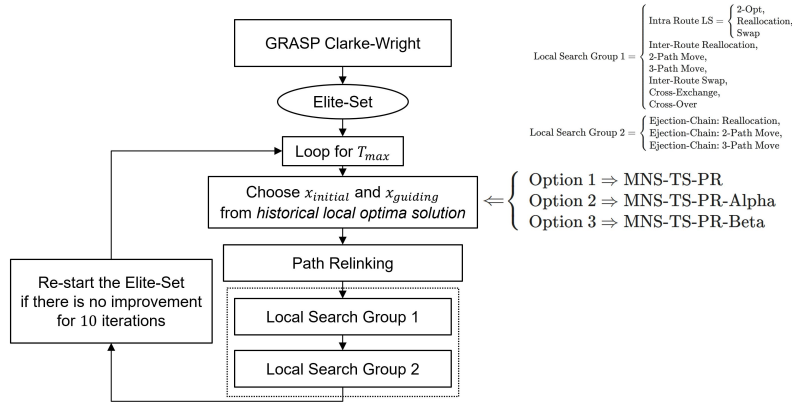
GRASP Clarke-Wright

Elite-Set

Loop for $T_{max}$

Choose $x_{initial}$ and $x_{guiding}$ from *historical local optima solution*

Path Relinking

Local Search Group 1

Local Search Group 2

Re-start the Elite-Set if there is no improvement for 10 iterations

$\Leftarrow \begin{cases} \text{Option 1} \Rightarrow \text{MNS-TS-PR} \\ \text{Option 2} \Rightarrow \text{MNS-TS-PR-Alpha} \\ \text{Option 3} \Rightarrow \text{MNS-TS-PR-Beta} \end{cases}$

$\text{Local Search Group 1} = \begin{cases} \text{Intra Route LS} = \begin{cases} \text{2-Opt,} \\ \text{Reallocation,} \\ \text{Swap} \end{cases} \\ \text{Inter-Route Reallocation,} \\ \text{2-Path Move,} \\ \text{3-Path Move,} \\ \text{Inter-Route Swap,} \\ \text{Cross-Exchange,} \\ \text{Cross-Over} \end{cases}$

$\text{Local Search Group 2} = \begin{cases} \text{Ejection-Chain: Reallocation,} \\ \text{Ejection-Chain: 2-Path Move,} \\ \text{Ejection-Chain: 3-Path Move} \end{cases}$